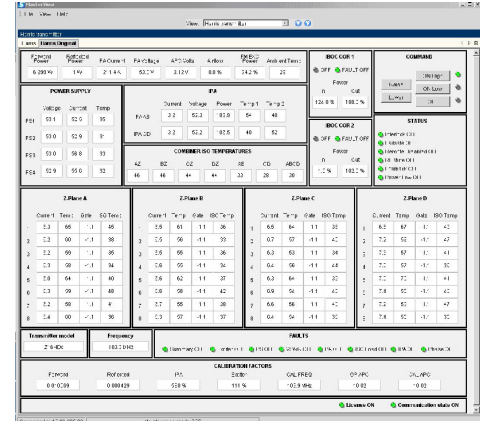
File View Help

View: Radio transmitter

Radio transmitter

Forward Power | Reflected Power | PA Current | PA Voltage | APC Volts | Airflow | Ambient Temp
6.200 W | 1 W | 2.1 A | 52 V | 3.12 V | 88 % | 24.2 % | 25

POWER SUPPLY

| | Voltage | Current | Temp |
|---|---|---|---|
| PS1 | 53.1 | 52.9 | 35 |
| PS2 | 53.0 | 52.9 | 37 |
| PS3 | 53.0 | 56.8 | 33 |
| PS4 | 52.9 | 55.0 | 32 |

| | Current | Voltage | Power | Temp 1 | Temp 2 |
|---|---|---|---|---|---|
| PA A/B | 2.2 | 52.3 | 92.8 | 54 | 48 |
| PA C/D | 2.2 | 52.2 | 92.5 | 48 | 52 |

COMBINER ISO TEMPERATURES

| AZ | BZ | CZ | DZ | AB | CD | ABCD |
|---|---|---|---|---|---|---|
| 46 | 46 | 44 | 44 | 33 | 28 | 29 |

IBOC COR 1
OFF FAULT OFF
Power
In | Out
124.0 % | 100.0 %

IBOC COR 2
OFF FAULT OFF
Power
In | Out
1.2 % | 100.0 %

COMMAND
Off High
On Low
Off

STATUS

Z-Plane A

| | Current | Temp | Gate | ISO Temp |
|---|---|---|---|---|
| 1 | 2.3 | 65 | 1.1 | 46 |
| 2 | 2.3 | 58 | 1.1 | 36 |
| 3 | 2.2 | 59 | 1.1 | 35 |
| 4 | 2.3 | 58 | 1.1 | 34 |
| 5 | 2.0 | 58 | 1.1 | 40 |
| 6 | 2.3 | 59 | 1.1 | 40 |
| 7 | 2.2 | 58 | 1.1 | 4 |
| 8 | 2.4 | 58 | 1.1 | 36 |

Z-Plane B

| | Current | Temp | Gate | ISO Temp |
|---|---|---|---|---|
| 1 | 2.5 | 61 | 1.1 | 36 |
| 2 | 2.5 | 58 | 1.1 | 33 |
| 3 | 2.5 | 55 | 1.1 | 36 |
| 4 | 2.6 | 55 | 1.1 | 34 |
| 5 | 2.6 | 62 | 1.1 | 37 |
| 6 | 2.6 | 58 | 1.1 | 42 |
| 7 | 2.7 | 55 | 1.1 | 38 |
| 8 | 2.8 | 58 | 1.1 | 32 |

Z-Plane C

| | Current | Temp | Gate | ISO Temp |
|---|---|---|---|---|
| 1 | 6.5 | 64 | 1.1 | 35 |
| 2 | 6.7 | 57 | 1.1 | 42 |
| 3 | 6.3 | 63 | 1.1 | 34 |
| 4 | 6.4 | 60 | 1.1 | 40 |
| 5 | 6.3 | 61 | 1.1 | 42 |
| 6 | 6.8 | 54 | 1.1 | 42 |
| 7 | 6.6 | 56 | 1.1 | 40 |
| 8 | 6.4 | 54 | 1.1 | 35 |

Z-Plane D

| | Current | Temp | Gate | ISO Temp |
|---|---|---|---|---|
| 1 | 6.5 | 67 | 1.1 | 42 |
| 2 | 7.2 | 52 | 1.1 | 47 |
| 3 | 7.3 | 57 | 1.1 | 41 |
| 4 | 7.2 | 57 | 1.1 | 35 |
| 5 | 7.2 | 57 | 1.1 | 41 |
| 6 | 7.8 | 55 | 1.1 | 42 |
| 7 | 7.3 | 53 | 1.1 | 47 |
| 8 | 7.8 | 53 | 1.1 | 35 |

Transmitter model
Z-64Dx

Frequency
103.0 MHz

FAULTS

CALIBRATION FACTORS

| Forward | Reflected | PA | Exciter | CAL FREQ | OP APC | CAL APC |
|---|---|---|---|---|---|---|
| 0.010209 | 0.000429 | 53.8 % | 111 % | 103.9 MHz | 0.02 | 0.02 |

License ON
Communication state ON